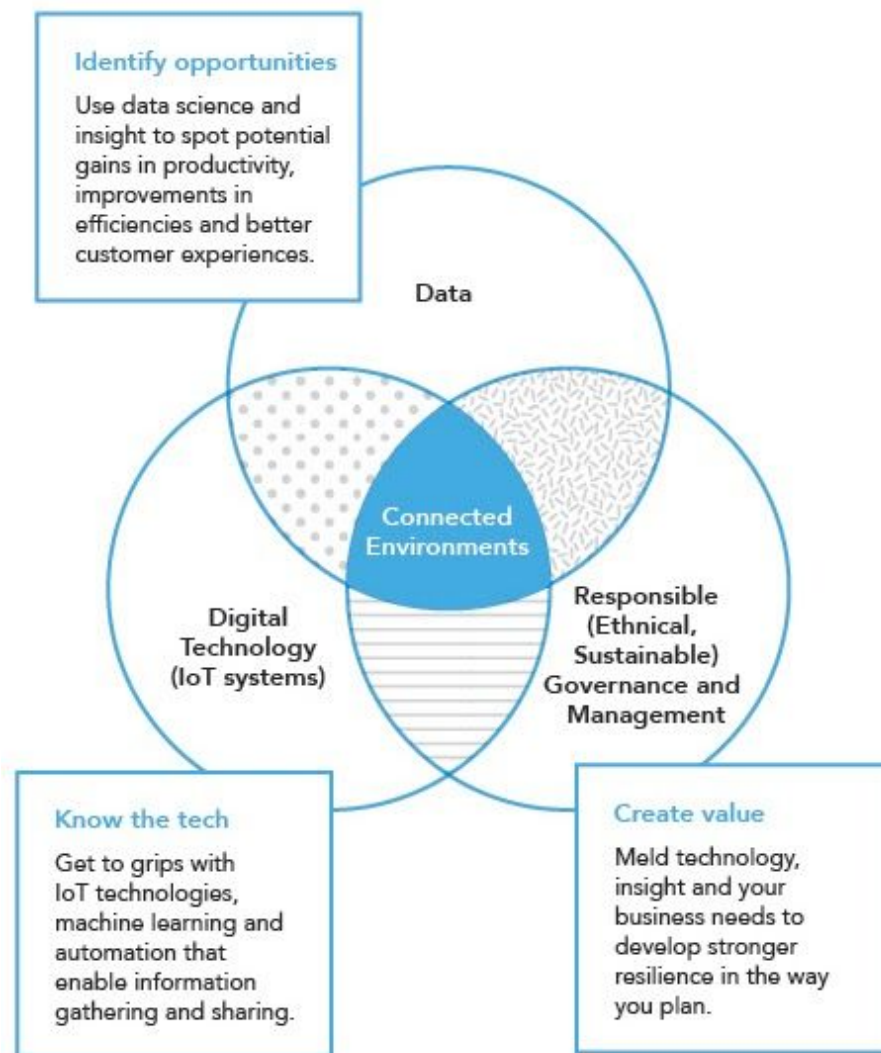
Identify opportunities

Use data science and insight to spot potential gains in productivity, improvements in efficiencies and better customer experiences.

Data

Connected Environments

Digital Technology (IoT systems)

Responsible (Ethnical, Sustainable) Governance and Management

Know the tech

Get to grips with IoT technologies, machine learning and automation that enable information gathering and sharing.

Create value

Meld technology, insight and your business needs to develop stronger resilience in the way you plan.